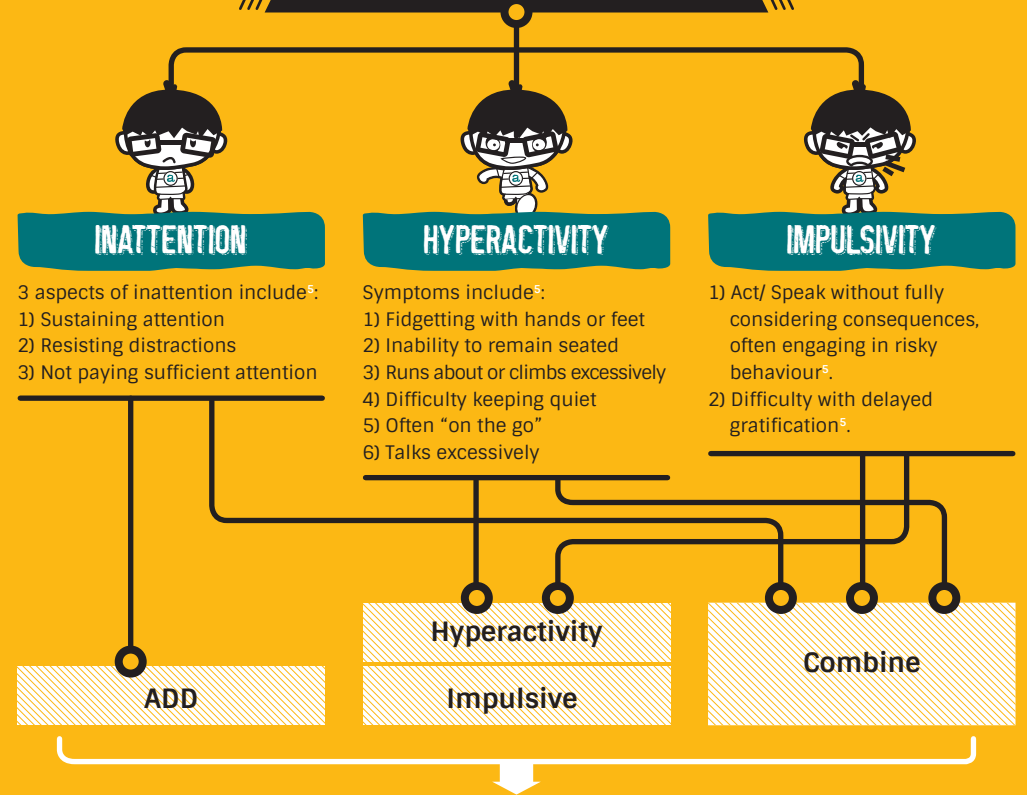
INATTENTION

3 aspects of inattention include$^5$:
1) Sustaining attention
2) Resisting distractions
3) Not paying sufficient attention

HYPERACTIVITY

Symptoms include$^5$:
1) Fidgetting with hands or feet
2) Inability to remain seated
3) Runs about or climbs excessively
4) Difficulty keeping quiet
5) Often "on the go"
6) Talks excessively

IMPULSIVITY

1) Act/ Speak without fully considering consequences, often engaging in risky behaviour$^5$.
2) Difficulty with delayed gratification$^5$.

ADD

Hyperactivity

Impulsive

Combine